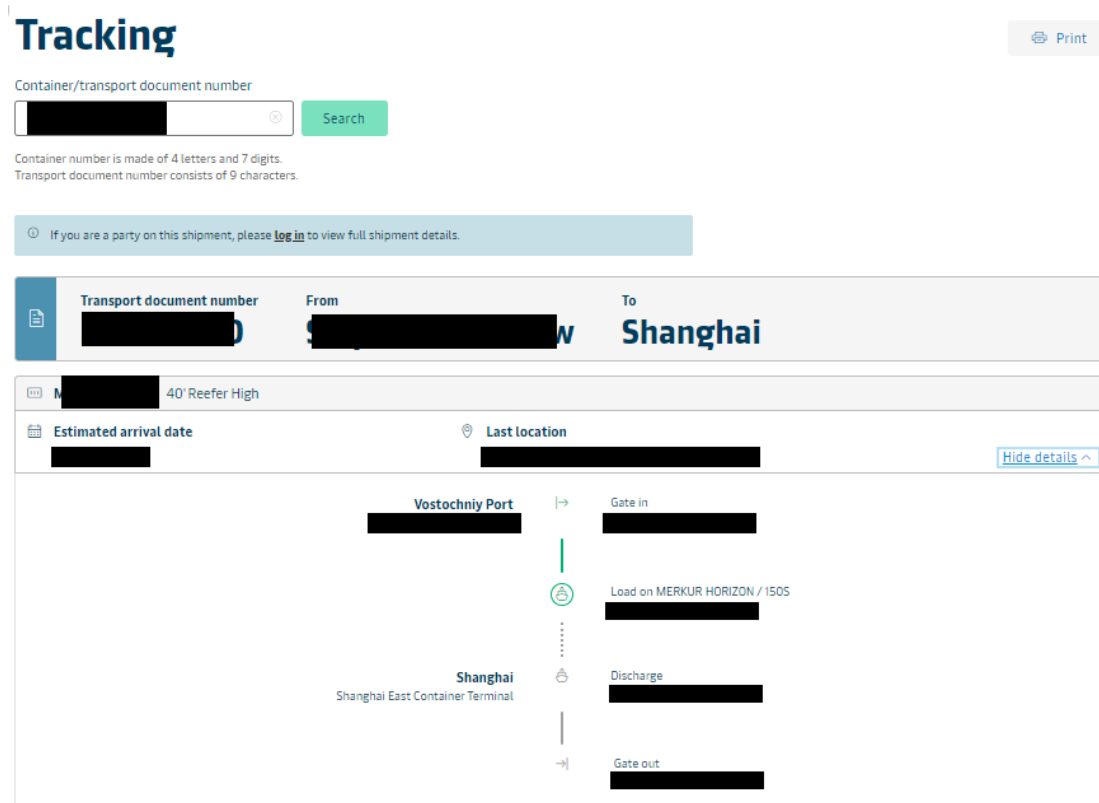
Tracking

Print

Container/transport document number

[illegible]

Search

Container number is made of 4 letters and 7 digits.
Transport document number consists of 9 characters.

If you are a party on this shipment, please log in to view full shipment details.

Transport document number
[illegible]

From
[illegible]

To
Shanghai

M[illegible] 40' Reefer High

Estimated arrival date
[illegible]

Last location
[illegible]

Hide details

Vostochniy Port
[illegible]

Gate in
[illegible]

Load on MERKUR HORIZON / 150S
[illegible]

Shanghai
Shanghai East Container Terminal

Discharge
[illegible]

Gate out
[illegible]